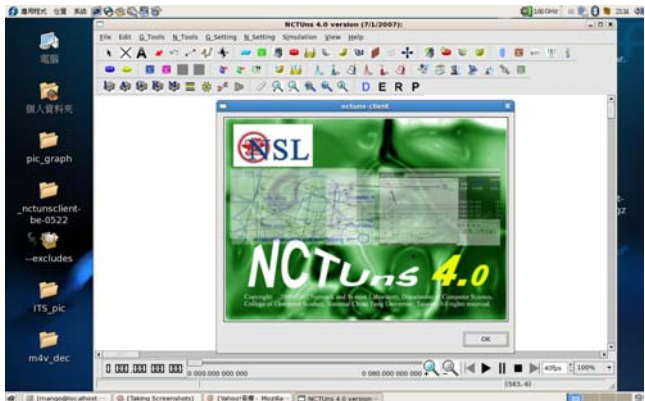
應用程式 位置 系統

NCTUns 4.0 version (7/1/2007);

File Edit G_Tools N_Tools G_Setting N_Setting Simulation View Help

D E R P

電腦

個人資料夾

pic_graph

_nctunsclient-be-0522

--excludes

ITS_pic

m4v_dec

nctuns-client

NSL

NCTUns 4.0

Copyright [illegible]

OK

0 000 000 000 000

0.000.000 000 000

0.080.000 000 000

40fps

100%

(583,-6)

[mango@localhost:~

[Taking Screenshots]

[Yahoo!奇摩 - Mozilla

NCTUns 4.0 version